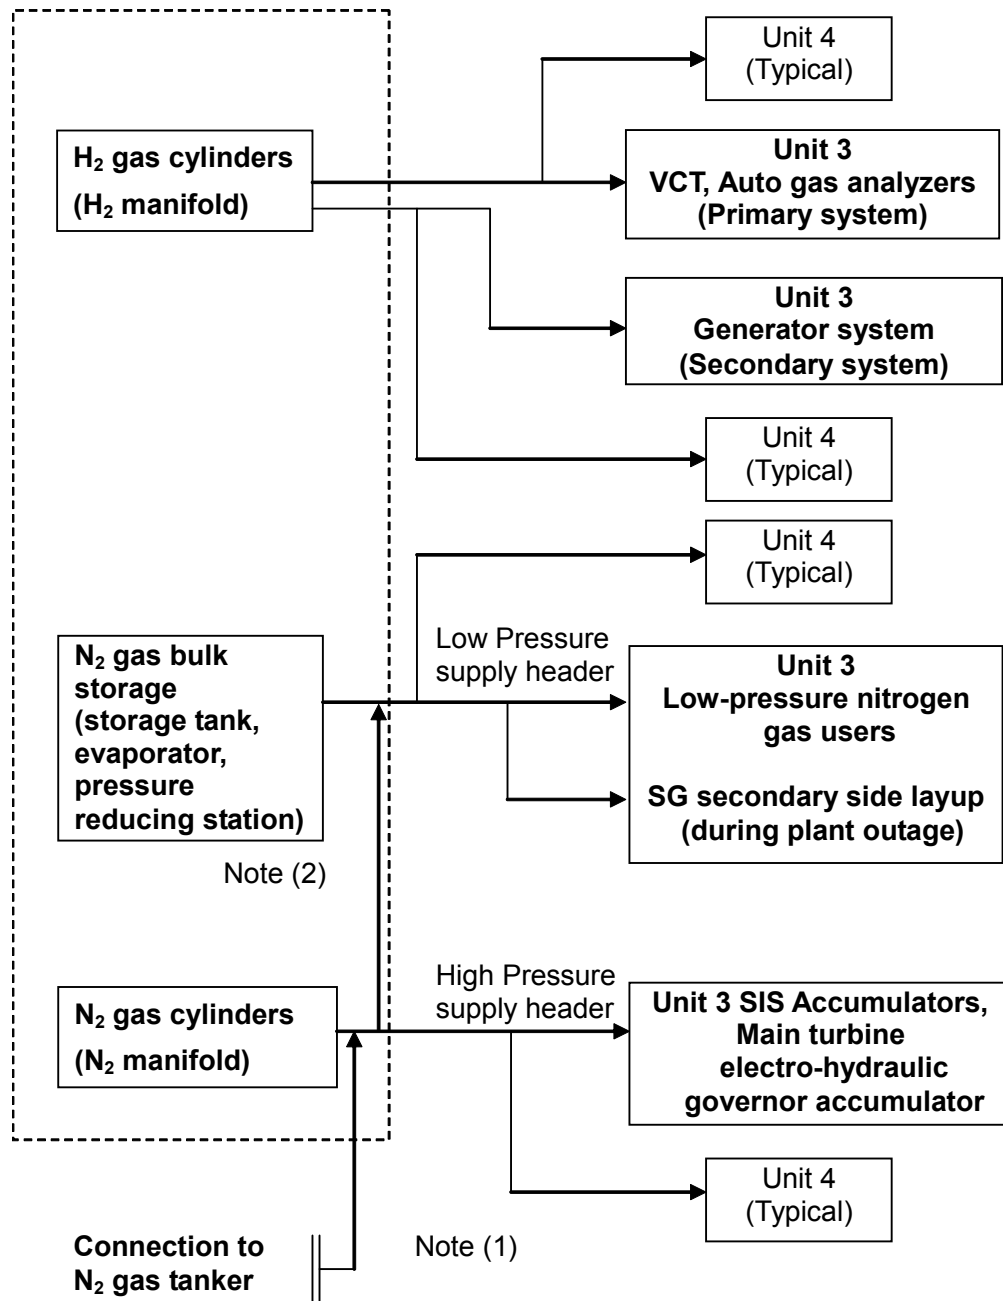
$H_2$ gas cylinders
($H_2$ manifold)

Unit 4
(Typical)

Unit 3
VCT, Auto gas analyzers
(Primary system)

Unit 3
Generator system
(Secondary system)

Unit 4
(Typical)

Unit 4
(Typical)

$N_2$ gas bulk storage
(storage tank, evaporator, pressure reducing station)

Low Pressure supply header

Unit 3
Low-pressure nitrogen gas users

SG secondary side layup
(during plant outage)

Note (2)

High Pressure supply header

$N_2$ gas cylinders
($N_2$ manifold)

Unit 3 SIS Accumulators, Main turbine electro-hydraulic governor accumulator

Unit 4
(Typical)

Connection to
$N_2$ gas tanker

Note (1)